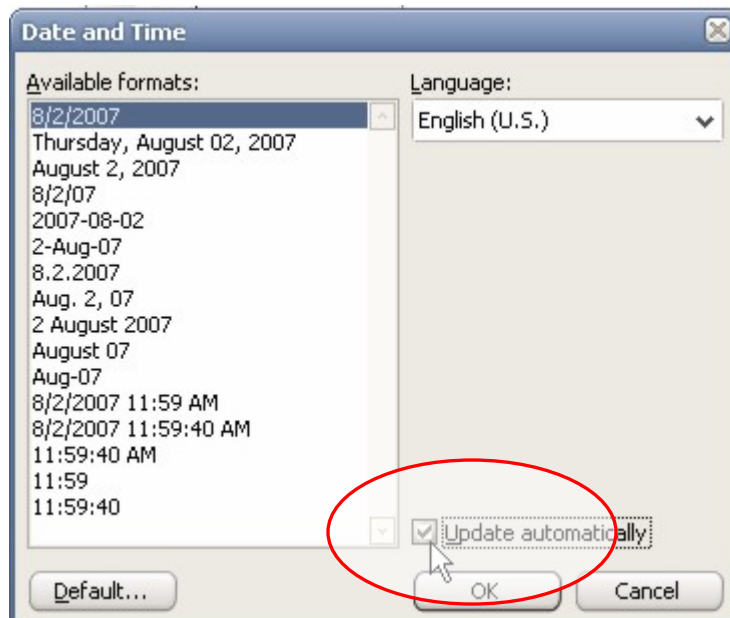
Date and Time

Available formats:

8/2/2007
Thursday, August 02, 2007
August 2, 2007
8/2/07
2007-08-02
2-Aug-07
8.2.2007
Aug. 2, 07
2 August 2007
August 07
Aug-07
8/2/2007 11:59 AM
8/2/2007 11:59:40 AM
11:59:40 AM
11:59
11:59:40

Language:

English (U.S.)

Update automatically

Default...

OK

Cancel